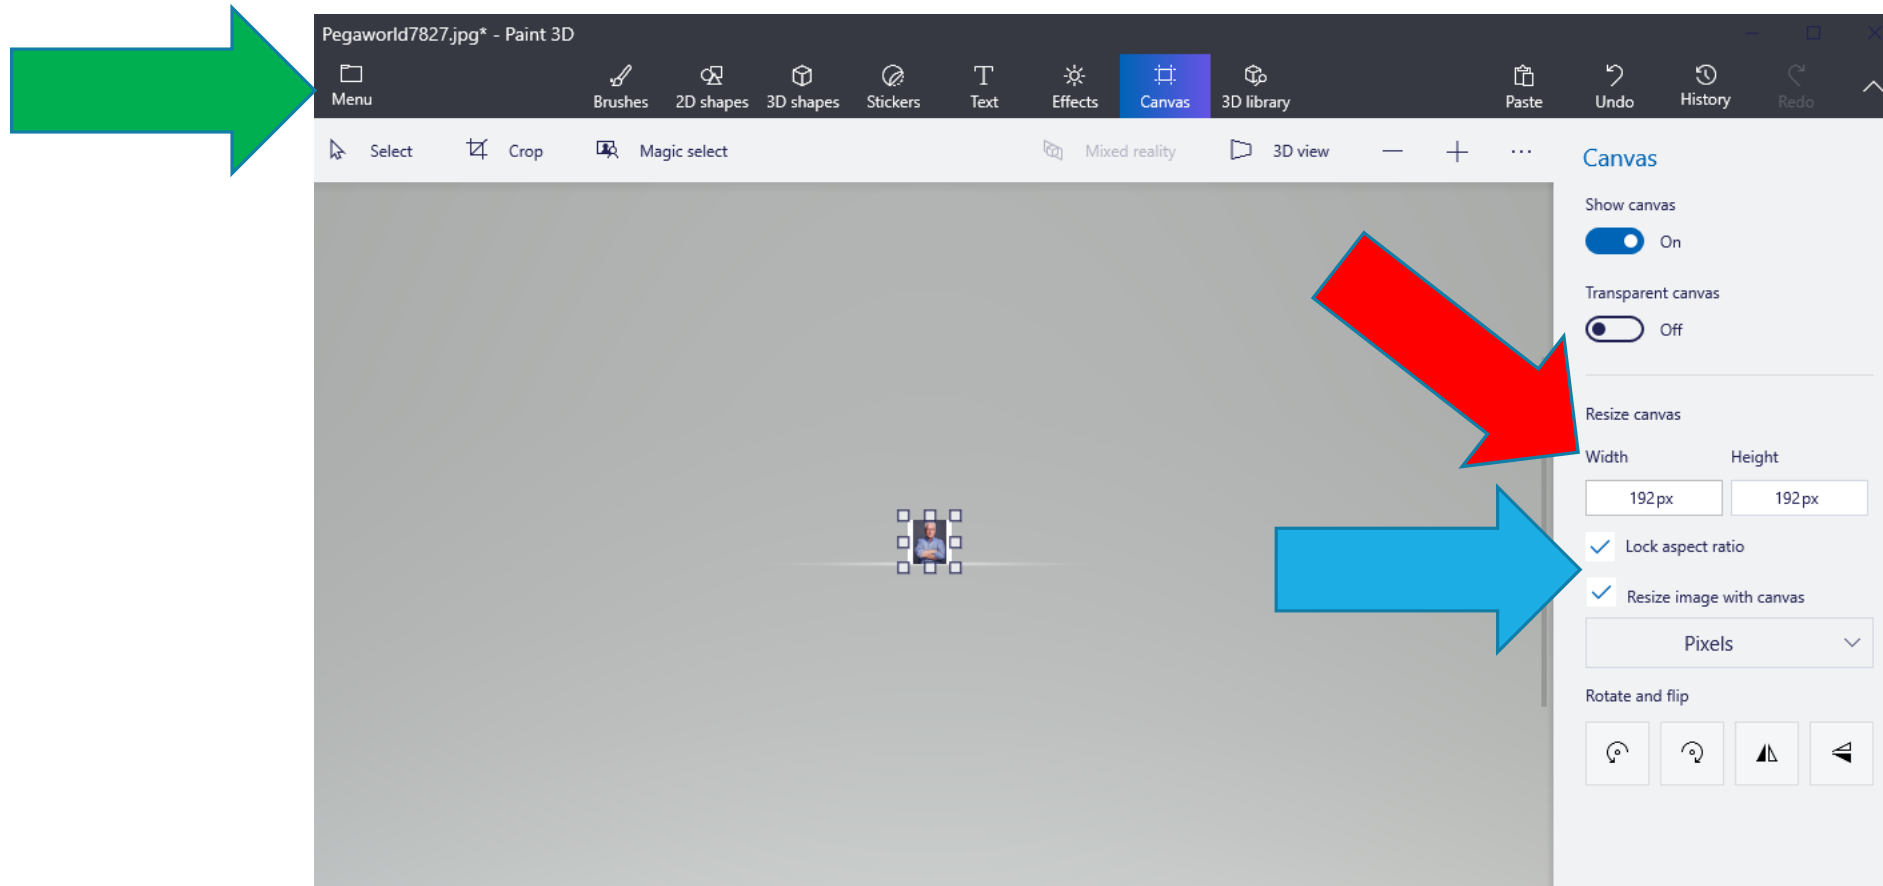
Pegaworld7827.jpg* - Paint 3D

Menu

Brushes 2D shapes 3D shapes Stickers Text Effects Canvas 3D library Paste Undo History Redo

Select Crop Magic select Mixed reality 3D view — + ···

Canvas

Show canvas

On

Transparent canvas

Off

Resize canvas

Width Height

192px 192px

Lock aspect ratio

Resize image with canvas

Pixels

Rotate and flip